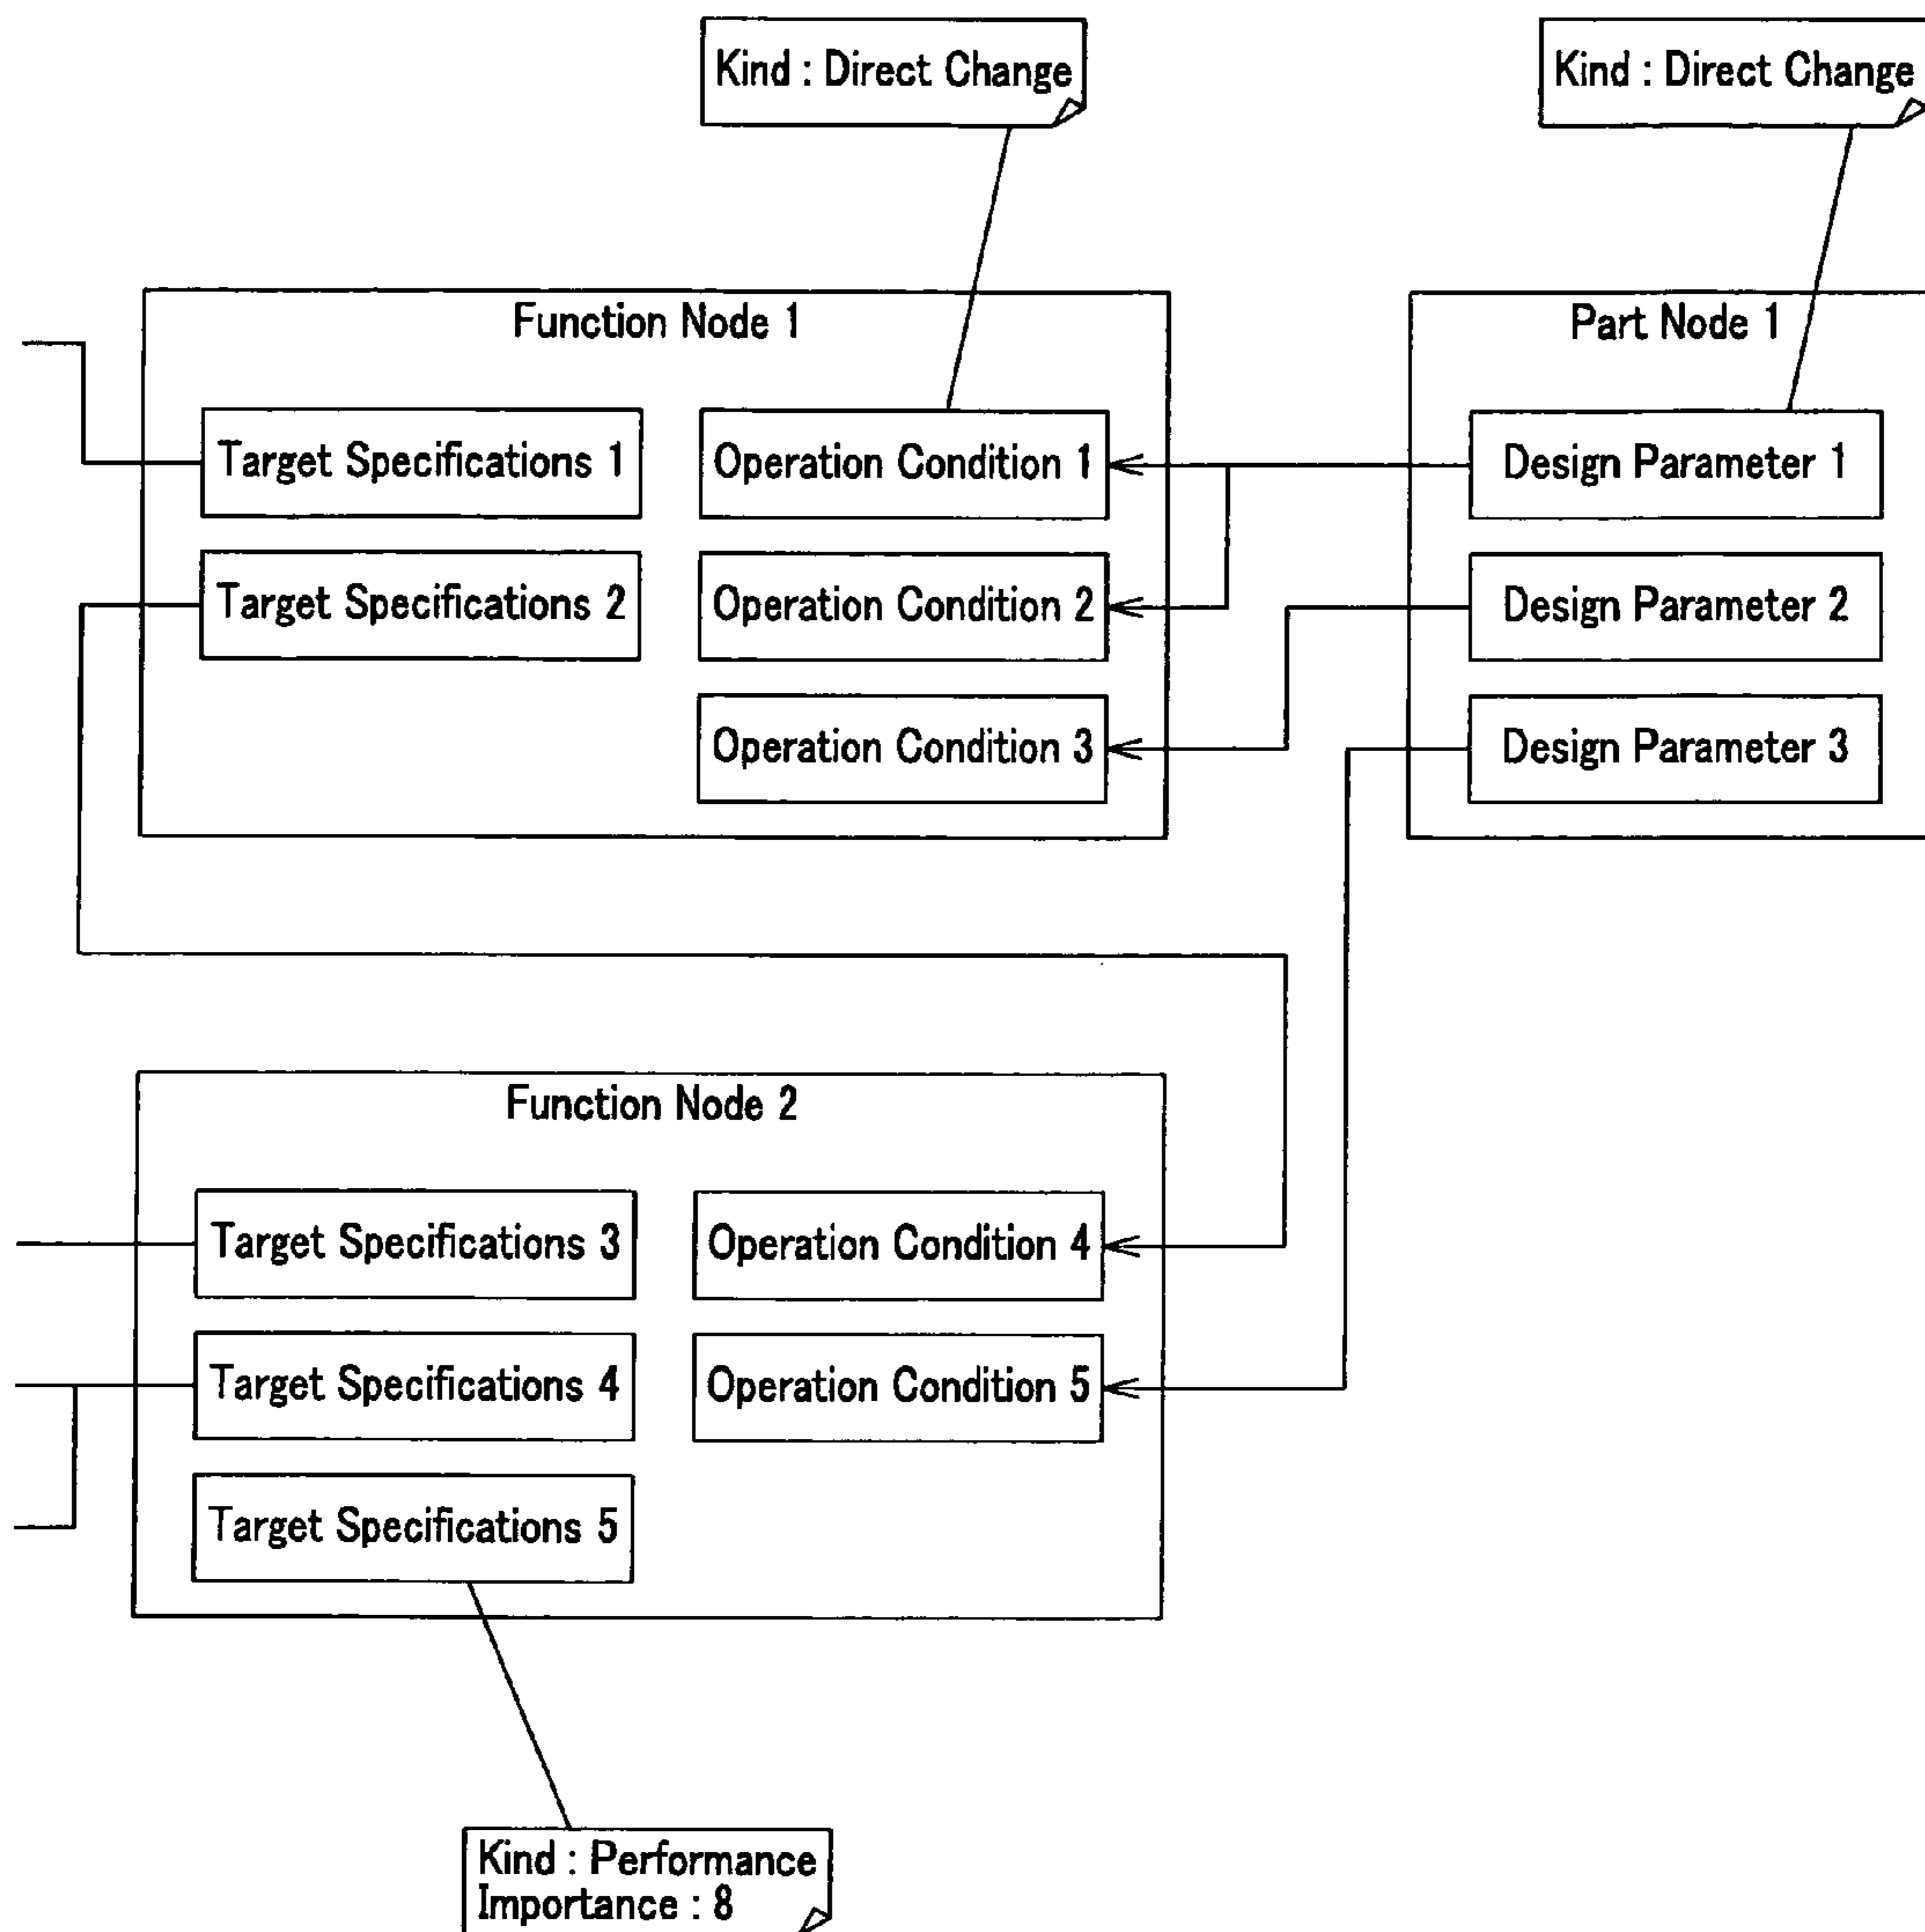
Kind : Direct Change

Kind : Direct Change

Function Node 1

Target Specifications 1

Operation Condition 1

Target Specifications 2

Operation Condition 2

Operation Condition 3

Part Node 1

Design Parameter 1

Design Parameter 2

Design Parameter 3

Function Node 2

Target Specifications 3

Operation Condition 4

Target Specifications 4

Operation Condition 5

Target Specifications 5

Kind : Performance
Importance : 8